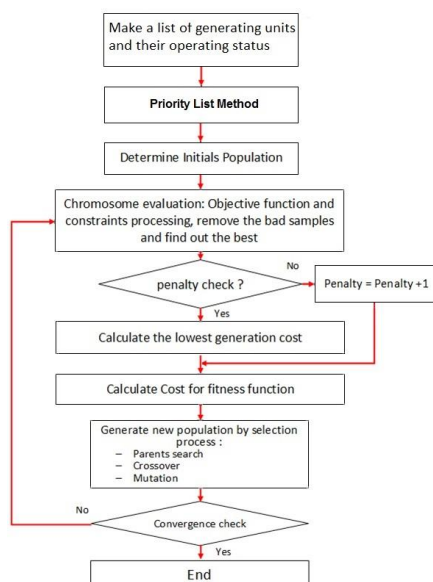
Make a list of generating units and their operating status

Priority List Method

Determine Initials Population

Chromosome evaluation: Objective function and constraints processing, remove the bad samples and find out the best

penalty check ?

No

Penalty = Penalty +1

Yes

Calculate the lowest generation cost

Calculate Cost for fitness function

Generate new population by selection process :
– Parents search
– Crossover
– Mutation

No

Convergence check

Yes

End